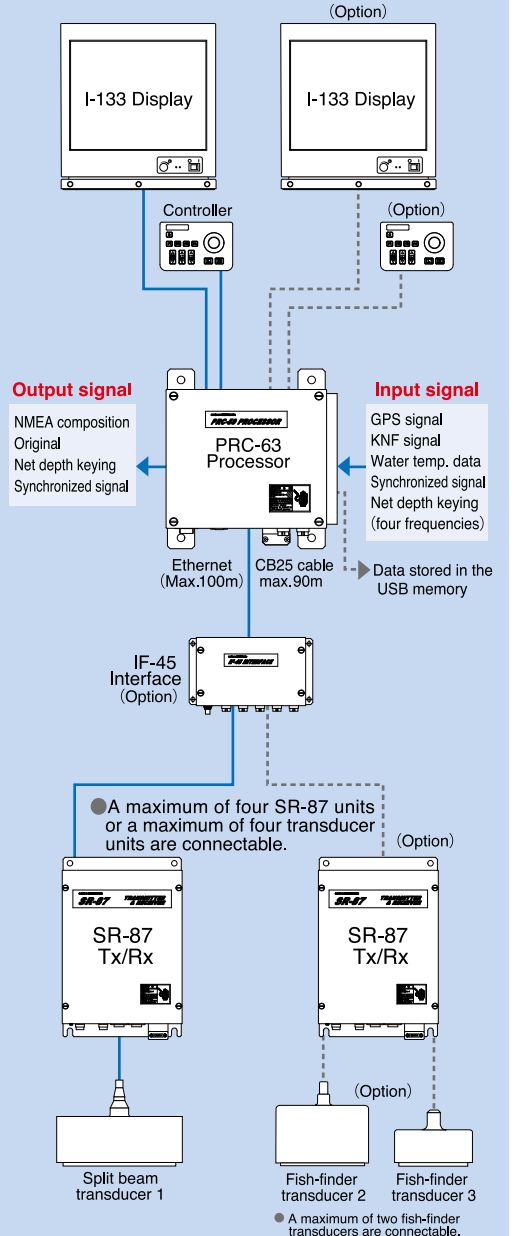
(Option)

I-133 Display

I-133 Display

Controller

(Option)

Output signal

NMEA composition
Original
Net depth keying
Synchronized signal

PRC-63 PROCESSOR

PRC-63
Processor

Input signal

GPS signal
KNF signal
Water temp. data
Synchronized signal
Net depth keying
(four frequencies)

Ethernet
(Max.100m)

CB25 cable
max.90m

Data stored in the USB memory

IF-45
Interface
(Option)

IF-45 INTERFACE

● A maximum of four SR-87 units or a maximum of four transducer units are connectable.

(Option)

SR-87 TRANSMITTER & RECEIVER

SR-87
Tx/Rx

SR-87 TRANSMITTER & RECEIVER

SR-87
Tx/Rx

(Option)

Split beam
transducer 1

Fish-finder
transducer 2

Fish-finder
transducer 3

● A maximum of two fish-finder transducers are connectable.